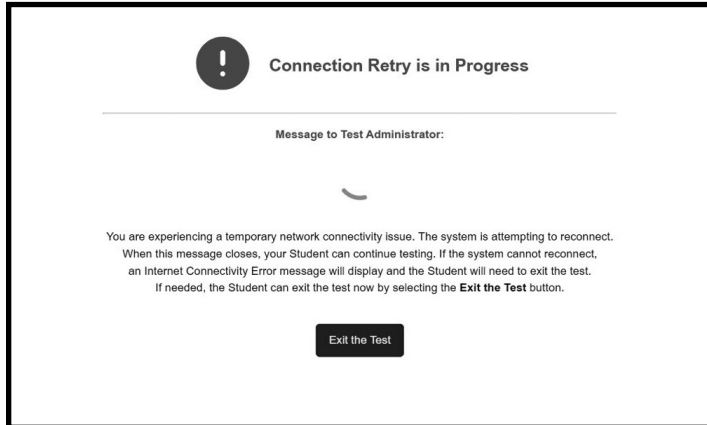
!

Connection Retry is in Progress

Message to Test Administrator:

You are experiencing a temporary network connectivity issue. The system is attempting to reconnect. When this message closes, your Student can continue testing. If the system cannot reconnect, an Internet Connectivity Error message will display and the Student will need to exit the test. If needed, the Student can exit the test now by selecting the **Exit the Test** button.

Exit the Test